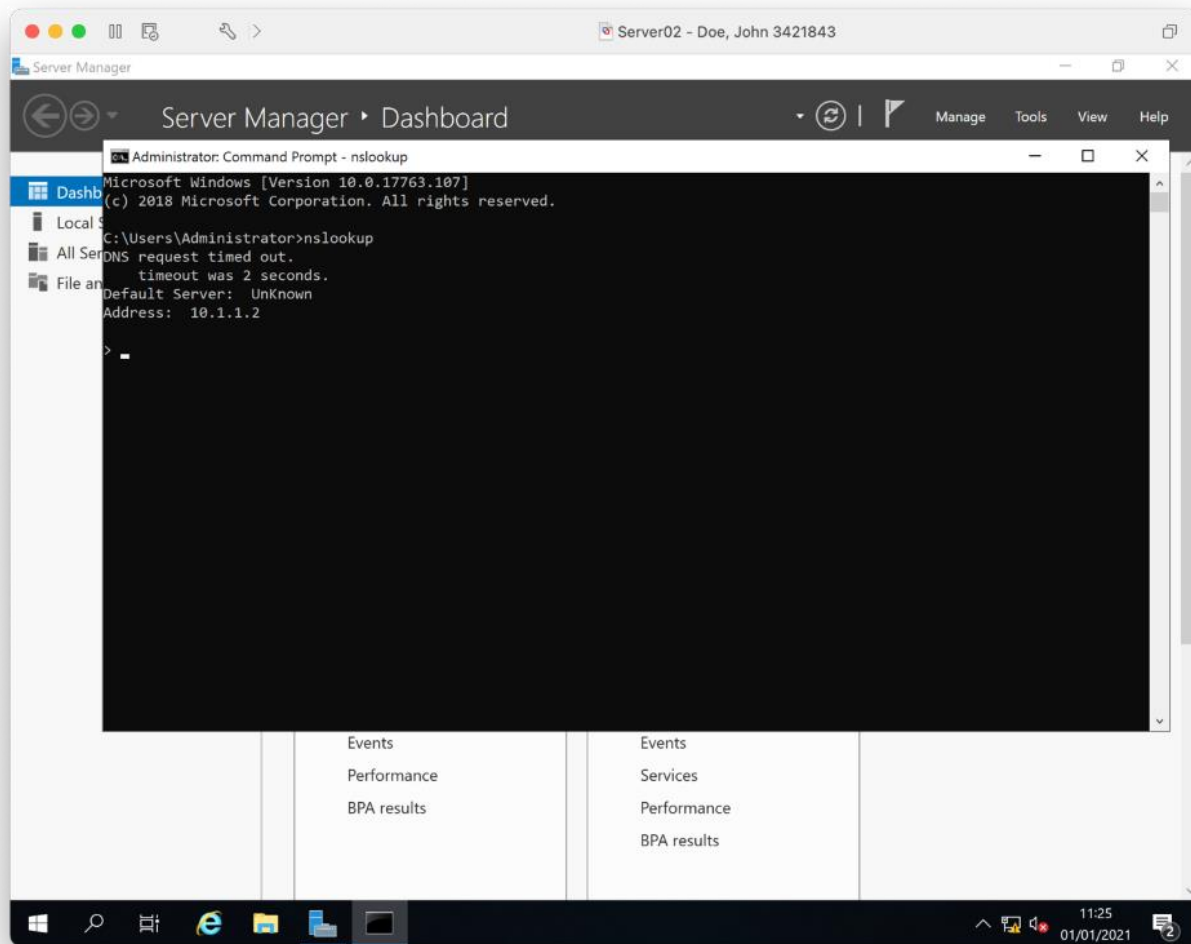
Server02 - Doe, John 3421843

Server Manager

Server Manager ‣ Dashboard

Manage Tools View Help

Administrator: Command Prompt - nslookup

Dashb
Local S
All Ser
File an

Microsoft Windows [Version 10.0.17763.107]
(c) 2018 Microsoft Corporation. All rights reserved.

C:\Users\Administrator>nslookup
DNS request timed out.
timeout was 2 seconds.
Default Server: UnKnown
Address: 10.1.1.2

>

Events
Performance
BPA results

Events
Services
Performance
BPA results

11:25
01/01/2021
2